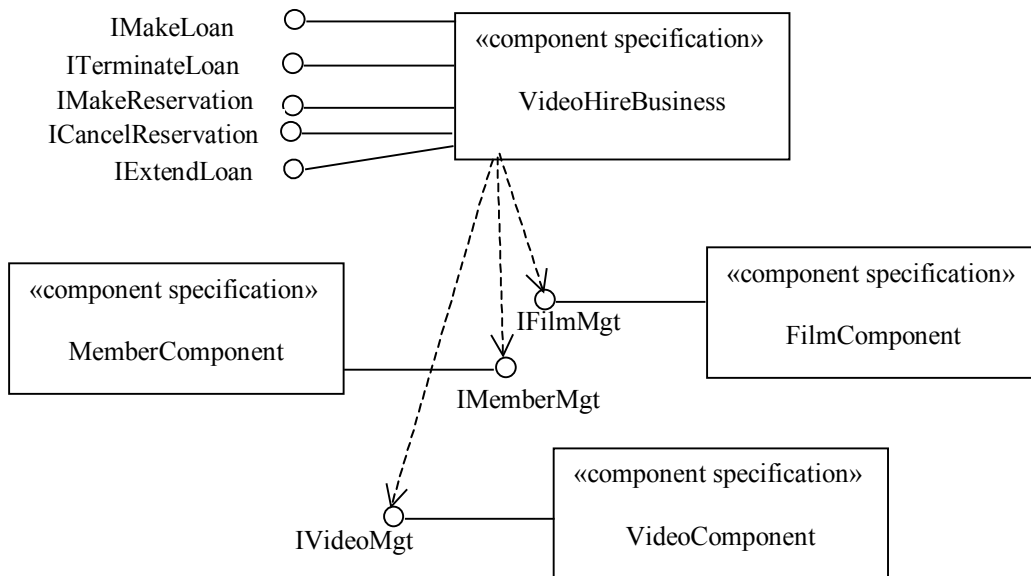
IMakeLoan
ITerminateLoan
IMakeReservation
ICancelReservation
IExtendLoan

«component specification»
VideoHireBusiness

«component specification»
MemberComponent

IFilmMgt

«component specification»
FilmComponent

IMemberMgt

«component specification»
VideoComponent

IVideoMgt